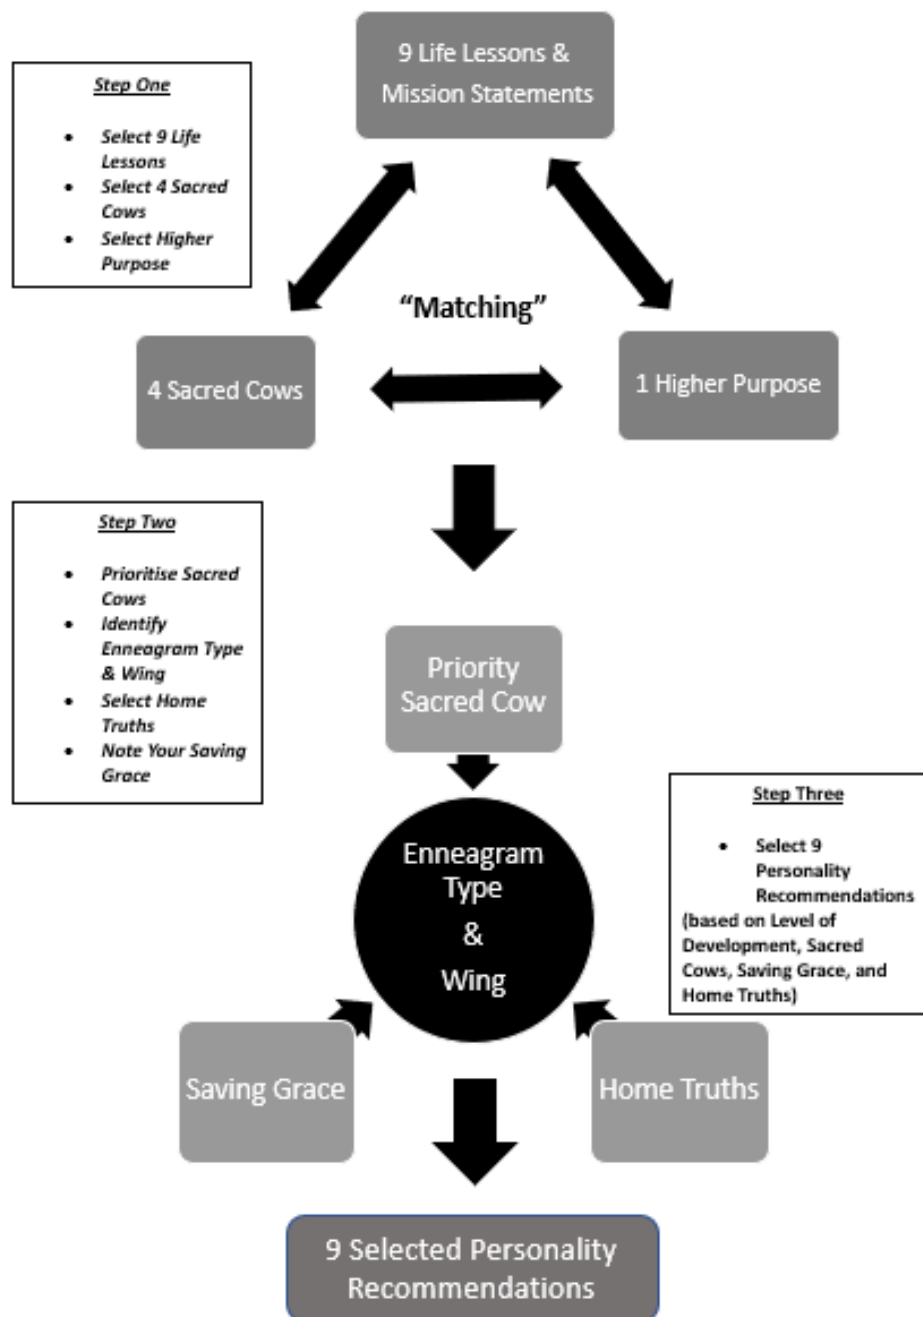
Step One

- Select 9 Life Lessons
- Select 4 Sacred Cows
- Select Higher Purpose

9 Life Lessons & Mission Statements

"Matching"

4 Sacred Cows

1 Higher Purpose

Step Two

- Prioritise Sacred Cows
- Identify Enneagram Type & Wing
- Select Home Truths
- Note Your Saving Grace

Priority Sacred Cow

Step Three

- Select 9 Personality Recommendations

(based on Level of Development, Sacred Cows, Saving Grace, and Home Truths)

Enneagram Type & Wing

Saving Grace

Home Truths

9 Selected Personality Recommendations